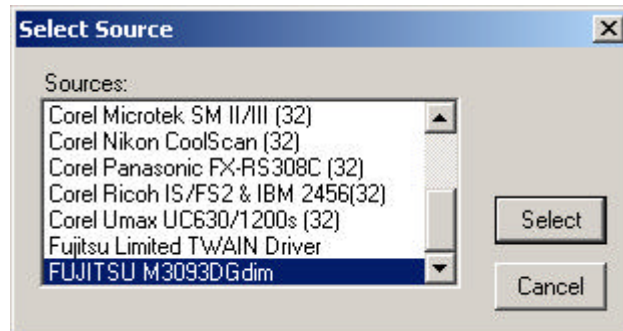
Select Source

Sources:

Corel Microtek SM II/III (32)
Corel Nikon CoolScan (32)
Corel Panasonic FX-RS308C (32)
Corel Ricoh IS/FS2 & IBM 2456(32)
Corel Umax UC630/1200s (32)
Fujitsu Limited TWAIN Driver
FUJITSU M3093DGdim

Select

Cancel